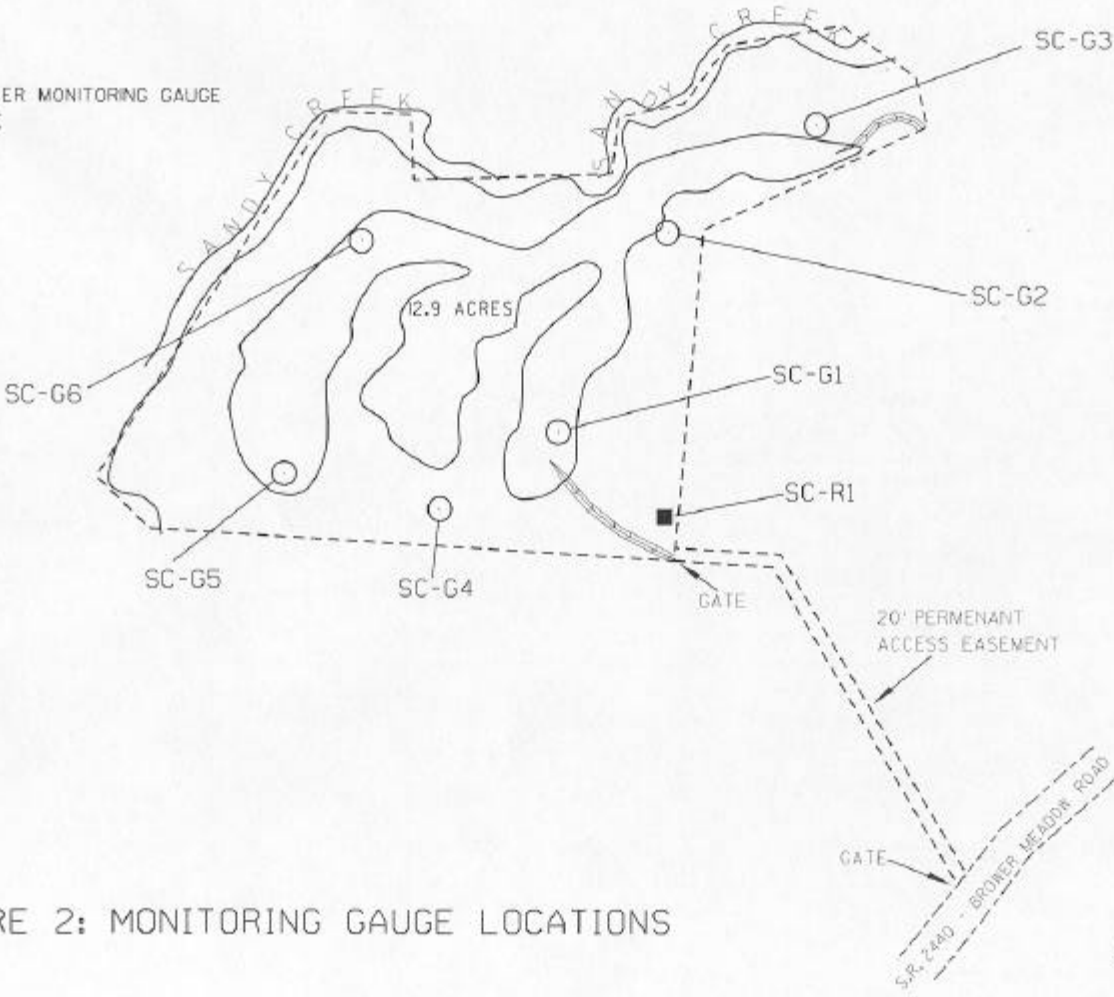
ER MONITORING GAUGE

SANDY CREEK

SANDY CREEK

SC-G3

SC-G2

12.9 ACRES

SC-G6

SC-G1

SC-R1

SC-G5

SC-G4

GATE

20' PERMENANT ACCESS EASEMENT

GATE

S.R. 2440 - BROWER MEADOW ROAD

RE 2: MONITORING GAUGE LOCATIONS